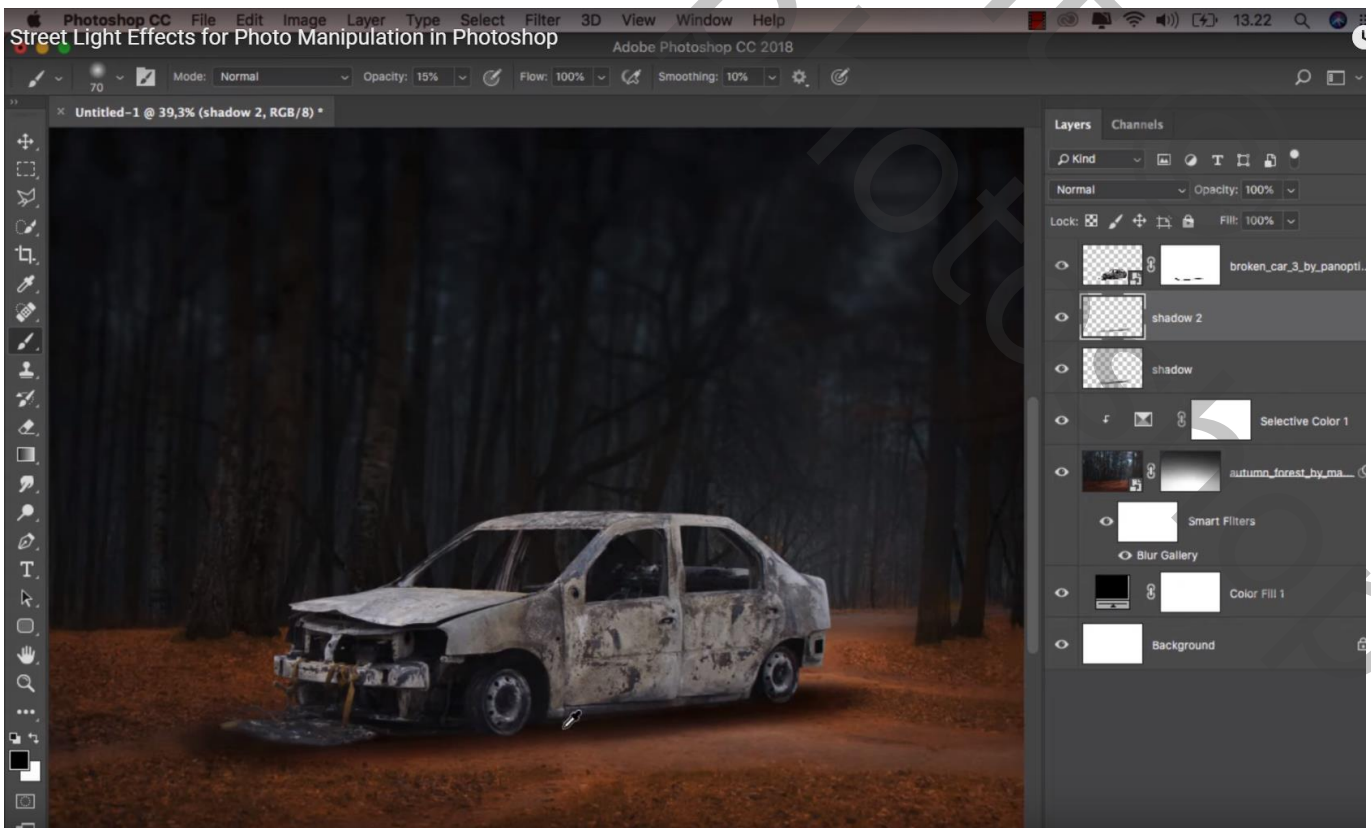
Photoshop CC File Edit Image Layer Type Select Filter 3D View Window Help

13.22

Street Light Effects for Photo Manipulation in Photoshop

Adobe Photoshop CC 2018

70 Mode: Normal Opacity: 15% Flow: 100% Smoothing: 10%

Untitled-1 @ 39,3% (shadow 2, RGB/8) *

Layers Channels

Kind

Normal Opacity: 100%

Lock: Fill: 100%

broken_car_3_by_panopti...

shadow 2

shadow

Selective Color 1

autumn_forest_by_ma...

Smart Filters

Blur Gallery

Color Fill 1

Background